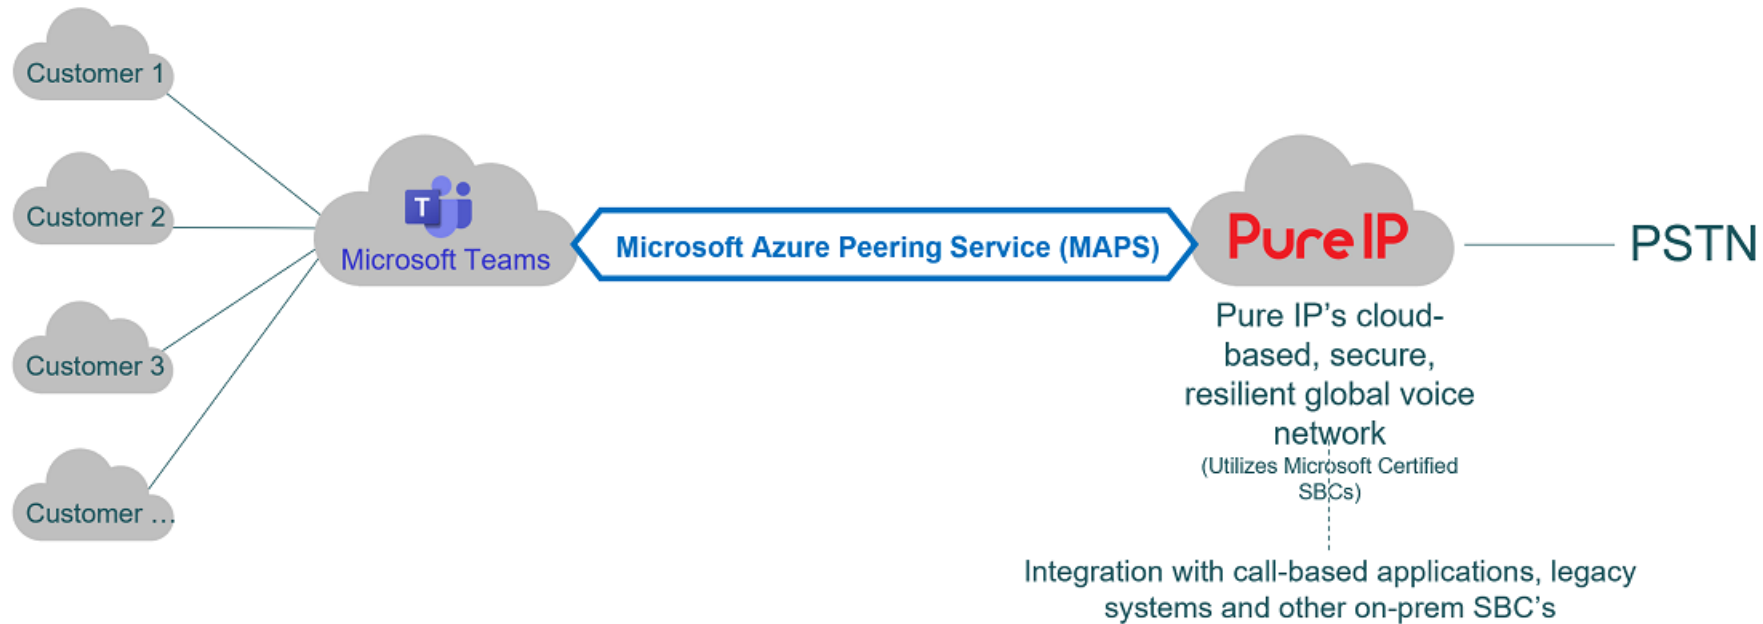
Customer 1

Customer 2

Customer 3

Customer …

T

Microsoft Teams

Microsoft Azure Peering Service (MAPS)

Pure IP

PSTN

Pure IP's cloud-based, secure, resilient global voice network

(Utilizes Microsoft Certified SBCs)

Integration with call-based applications, legacy systems and other on-prem SBC's